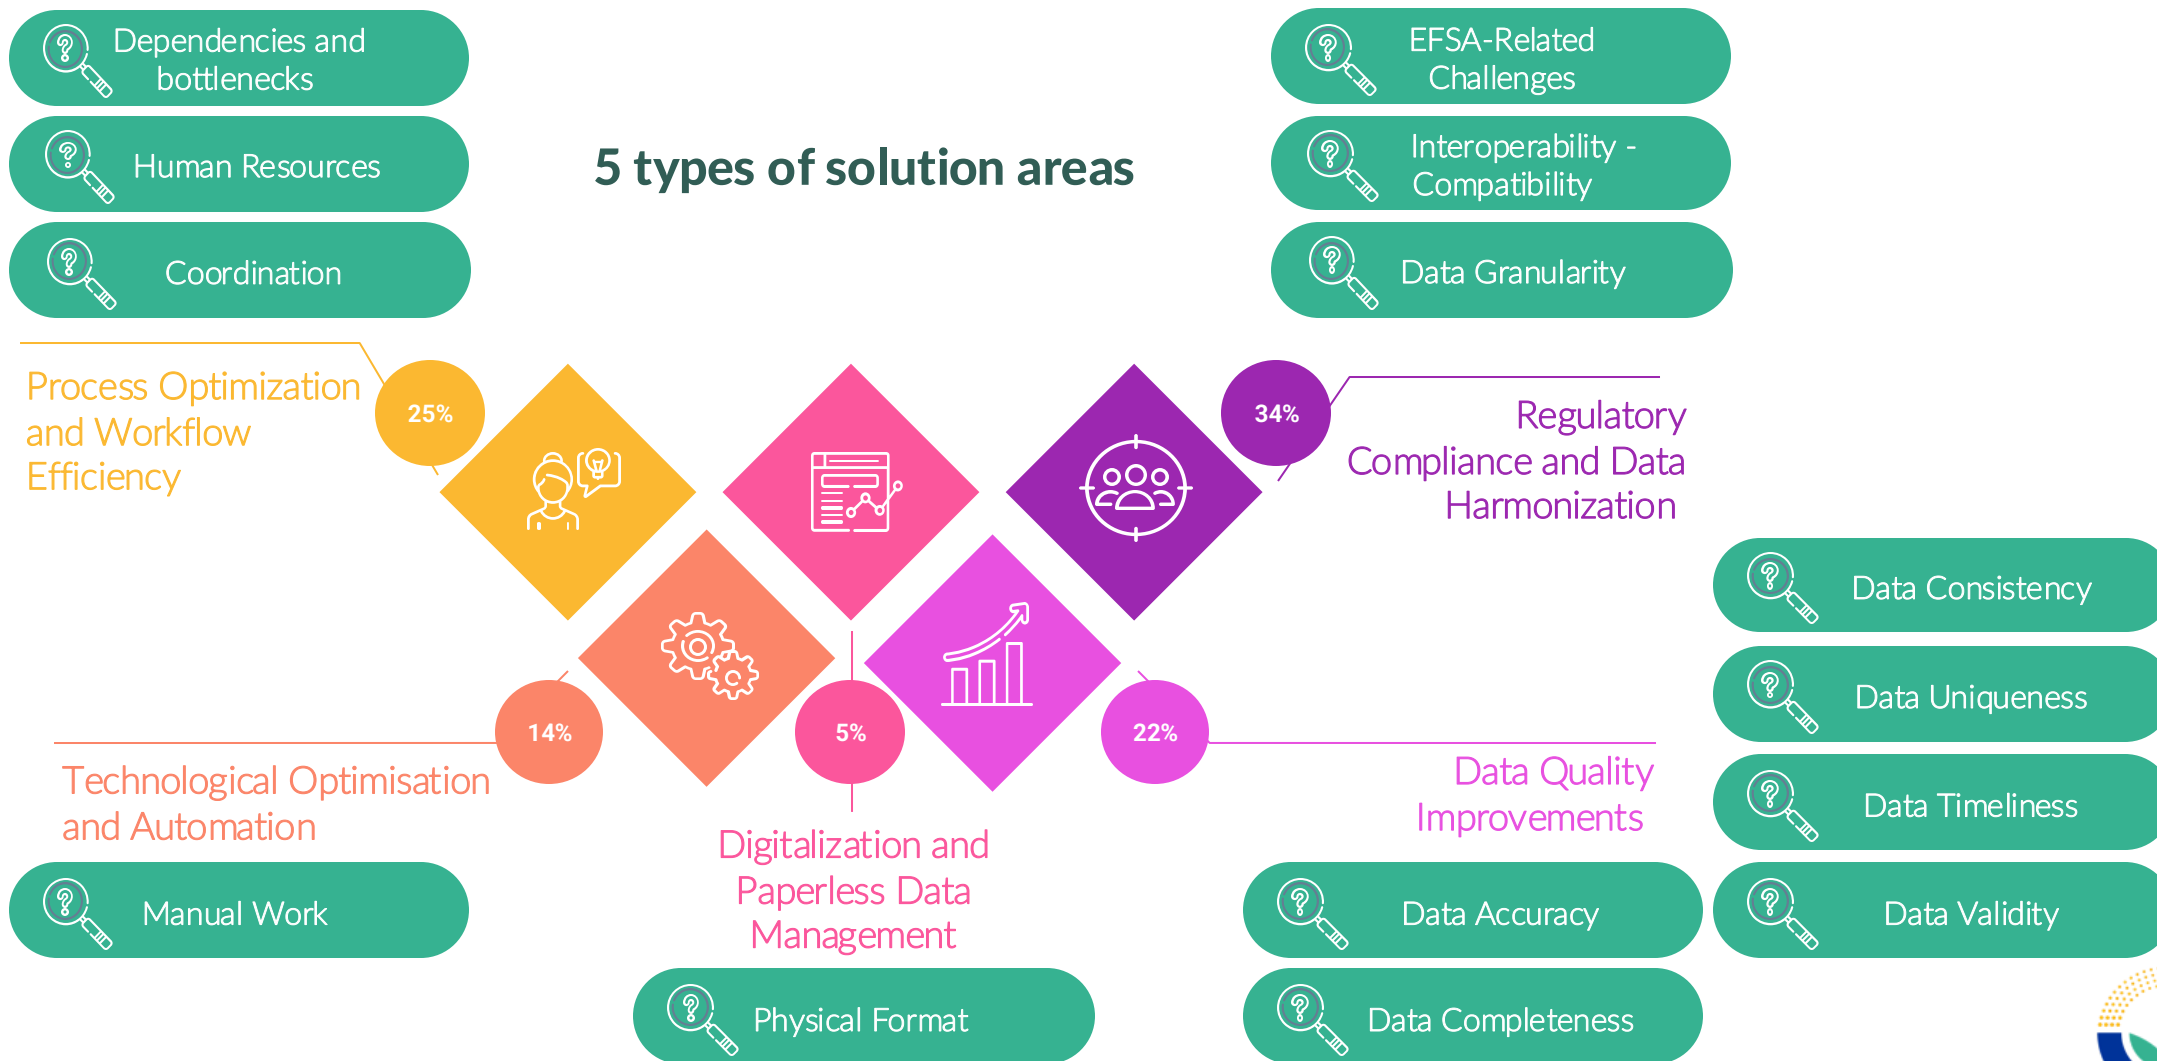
Dependencies and bottlenecks

Human Resources

Coordination

5 types of solution areas

EFSA-Related Challenges

Interoperability - Compatibility

Data Granularity

Process Optimization and Workflow Efficiency

25%

34%

Regulatory Compliance and Data Harmonization

Data Consistency

Data Uniqueness

Data Timeliness

Data Validity

14%

5%

22%

Technological Optimisation and Automation

Manual Work

Digitalization and Paperless Data Management

Physical Format

Data Quality Improvements

Data Accuracy

Data Completeness